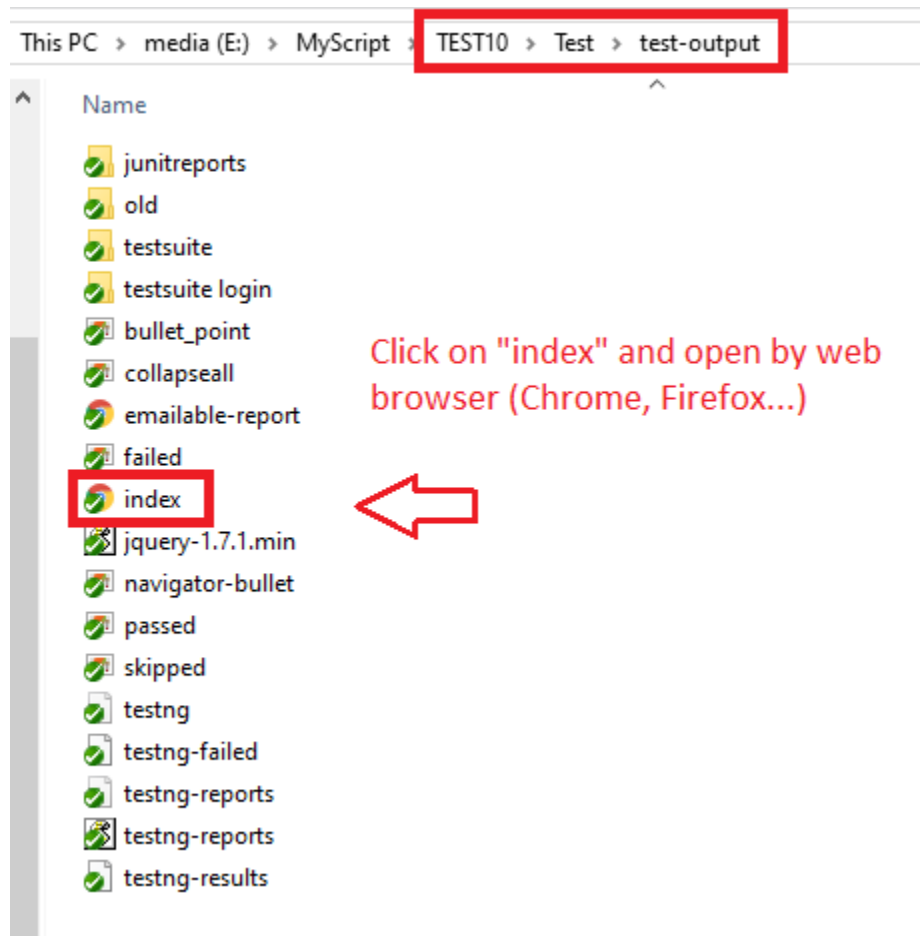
This PC > media (E:) > MyScript > TEST10 > Test > test-output

Name

junitreports
old
testsuite
testsuite login
bullet_point
collapseall
emailable-report
failed
index
jquery-1.7.1.min
navigator-bullet
passed
skipped
testng
testng-failed
testng-reports
testng-reports
testng-results

Click on "index" and open by web browser (Chrome, Firefox...)